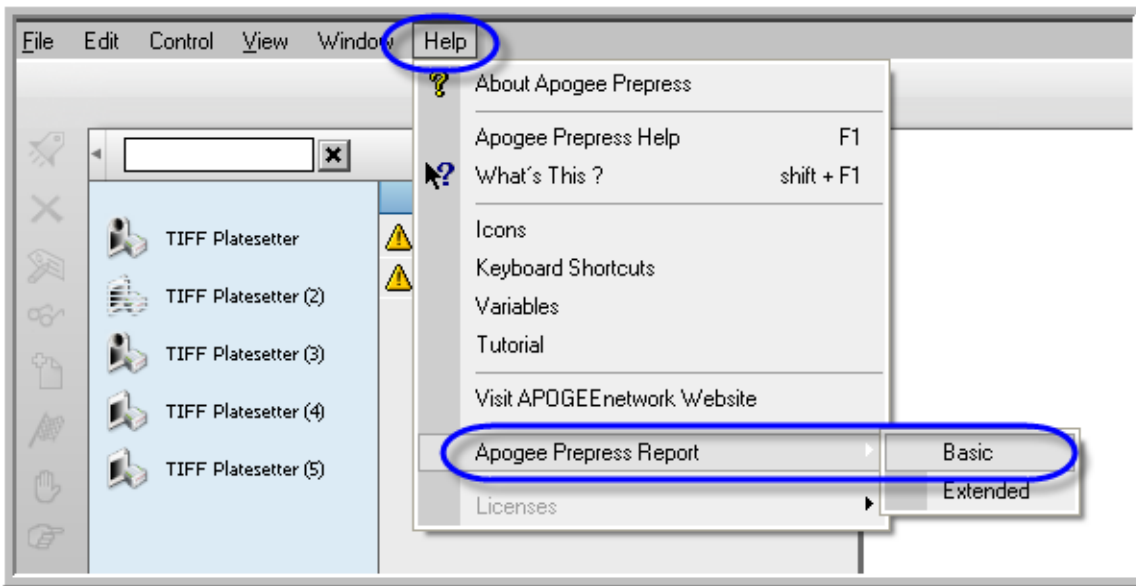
File Edit Control View Window Help

About Apogee Prepress

Apogee Prepress Help F1

What's This ? shift + F1

Icons

Keyboard Shortcuts

Variables

Tutorial

Visit APOGEEnetwork Website

Apogee Prepress Report

Basic

Extended

Licenses

TIFF Platesetter

TIFF Platesetter (2)

TIFF Platesetter (3)

TIFF Platesetter (4)

TIFF Platesetter (5)